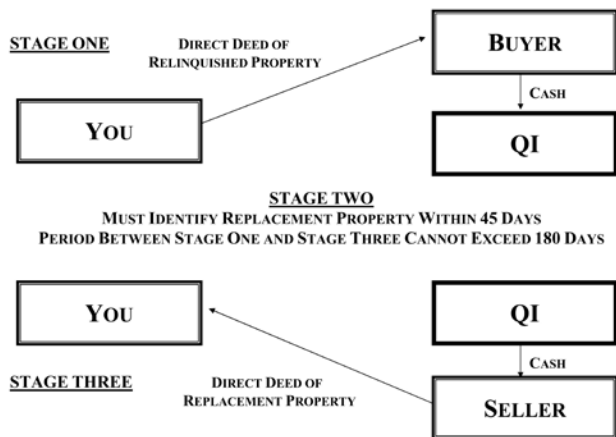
STAGE ONE

DIRECT DEED OF RELINQUISHED PROPERTY

BUYER

CASH

YOU

QI

STAGE TWO
MUST IDENTIFY REPLACEMENT PROPERTY WITHIN 45 DAYS
PERIOD BETWEEN STAGE ONE AND STAGE THREE CANNOT EXCEED 180 DAYS

YOU

QI

CASH

STAGE THREE

DIRECT DEED OF REPLACEMENT PROPERTY

SELLER